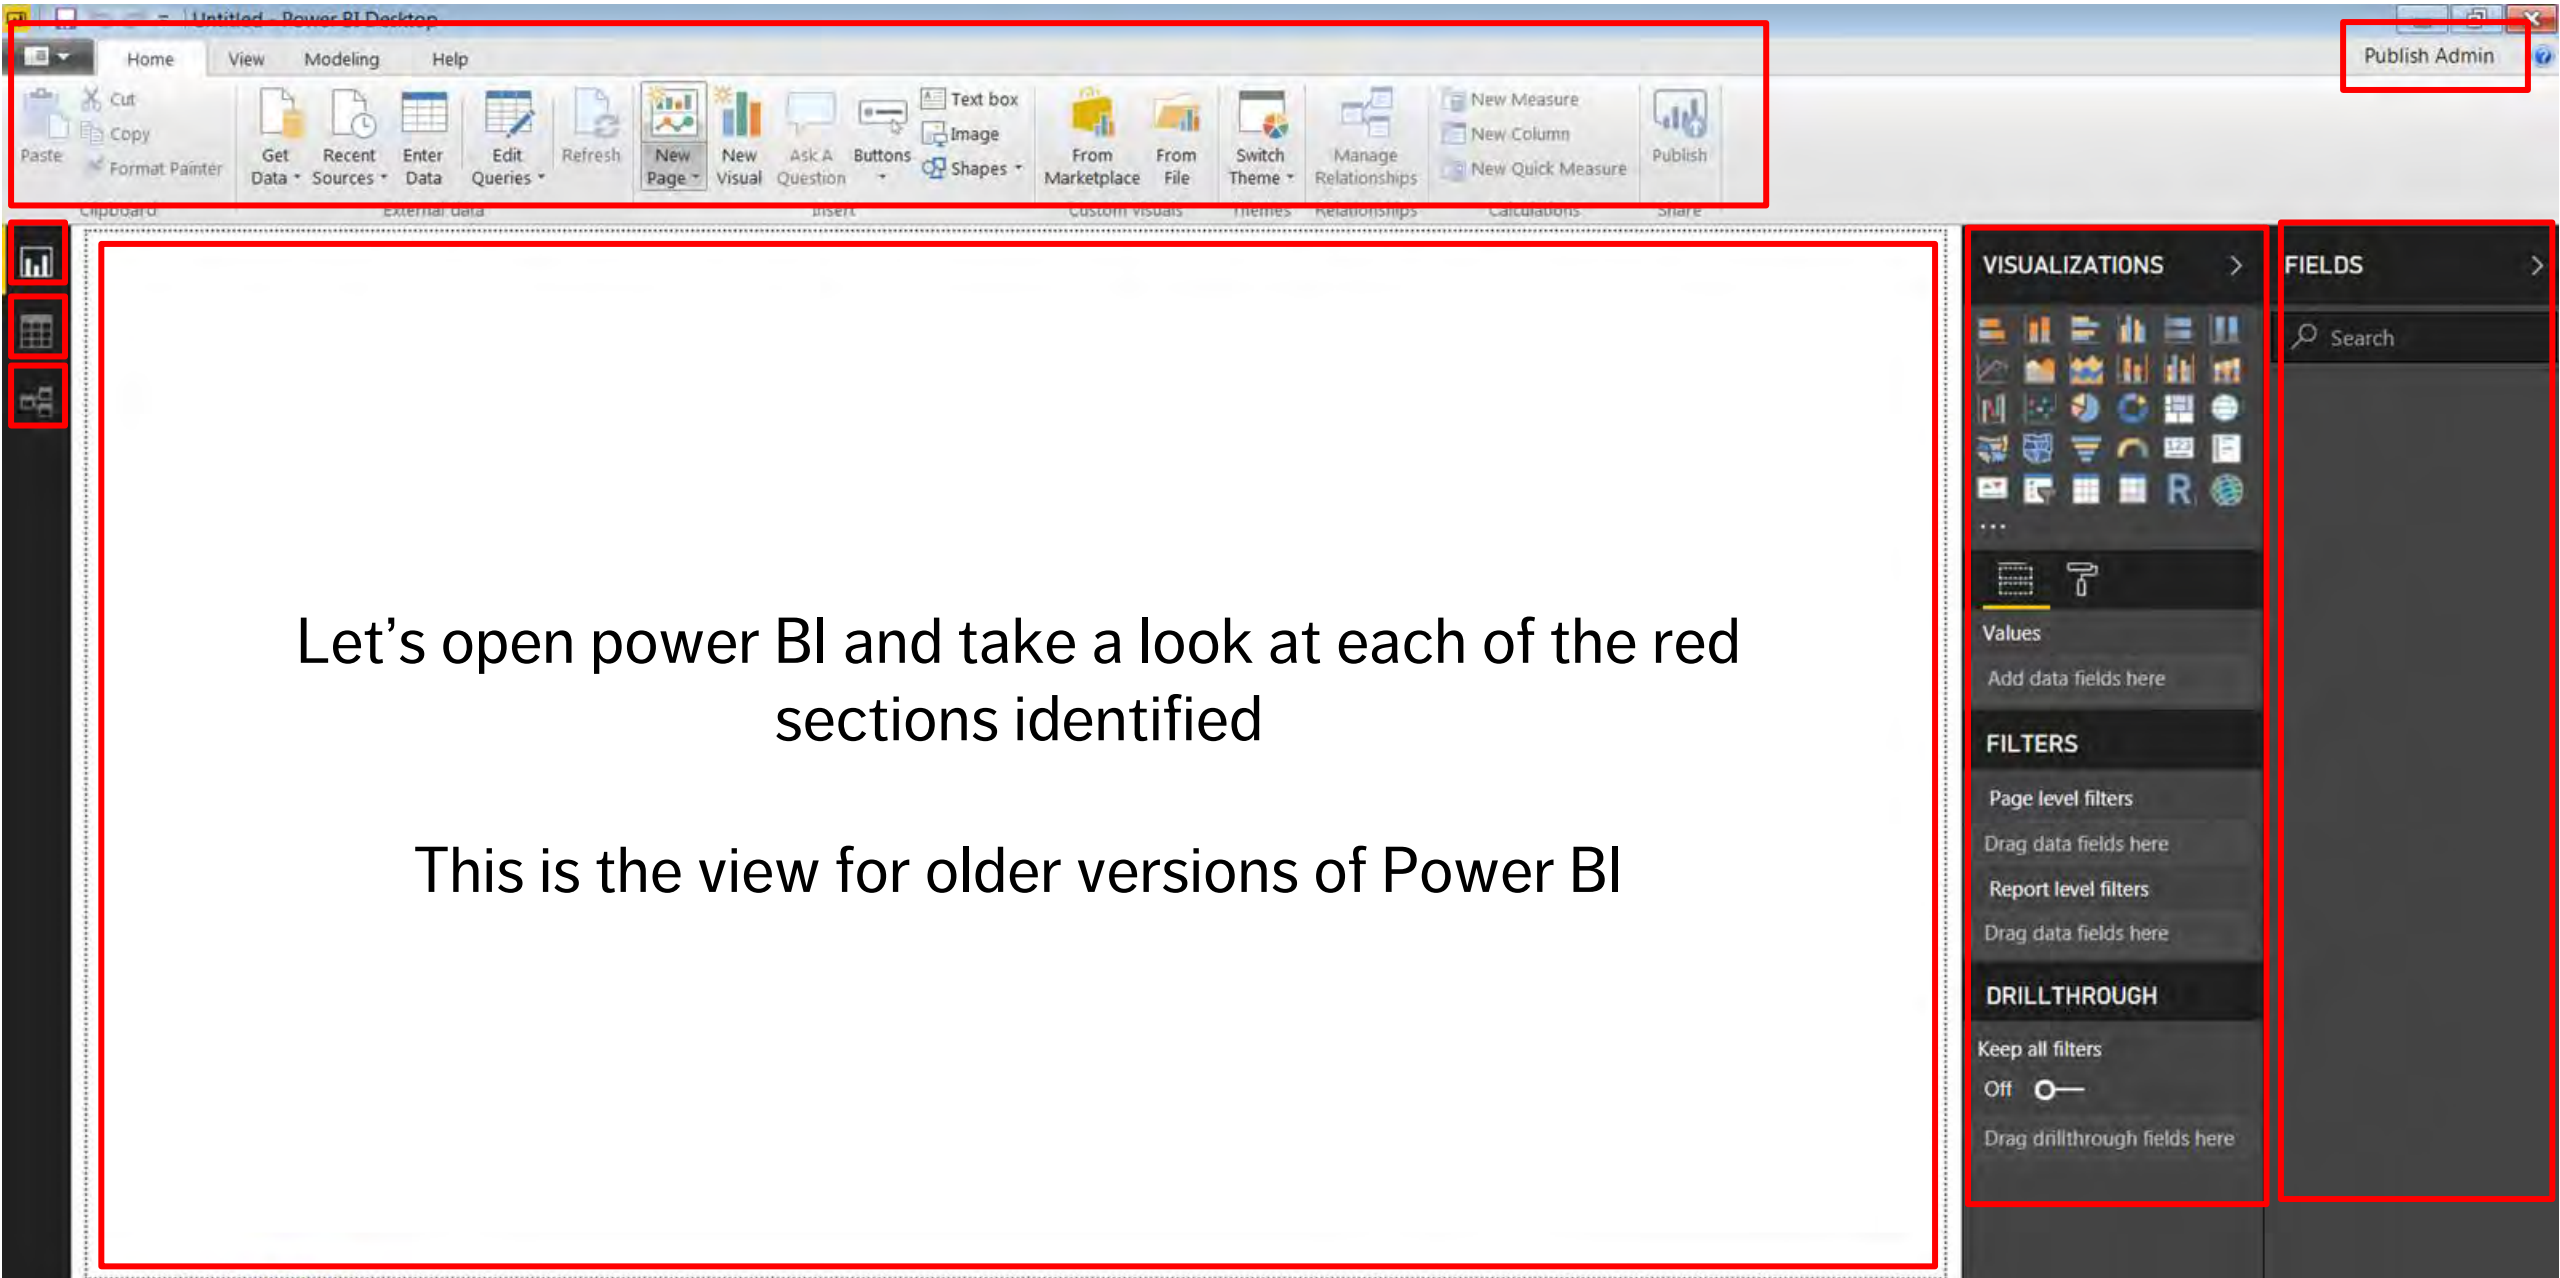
Untitled - Power BI Desktop

Home View Modeling Help

Publish Admin

Paste
Cut
Copy
Format Painter
Clipboard

Get Data
Recent Sources
Enter Data
Edit Queries
Refresh
External data

New Page
New Visual
Ask A Question
Buttons
Text box
Image
Shapes
Insert

From Marketplace
From File
Custom visuals

Switch Theme
Themes

Manage Relationships
Relationships

New Measure
New Column
New Quick Measure
Calculations

Publish
Share

Let's open power BI and take a look at each of the red sections identified

This is the view for older versions of Power BI

VISUALIZATIONS

...

Values
Add data fields here

FILTERS
Page level filters
Drag data fields here
Report level filters
Drag data fields here

DRILLTHROUGH
Keep all filters
Off
Drag drillthrough fields here

FIELDS
Search